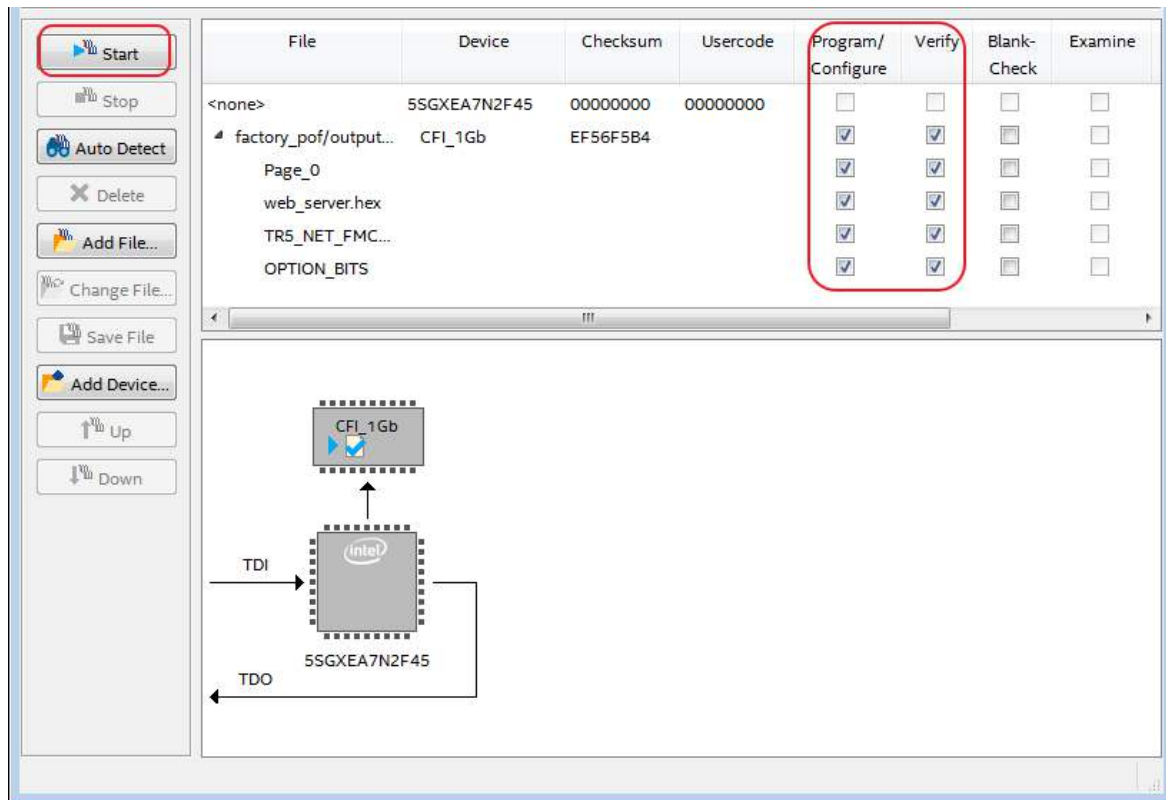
Start
Stop
Auto Detect
Delete
Add File...
Change File...
Save File
Add Device...
Up
Down

| File | Device | Checksum | Usercode | Program/ Configure | Verify | Blank-Check | Examine |
|---|---|---|---|---|---|---|---|
| <none> | 5SGXEA7N2F45 | 00000000 | 00000000 | | | | |
| factory_pof/output... | CFI_1Gb | EF56F5B4 | | | | | |
| Page_0 | | | | | | | |
| web_server.hex | | | | | | | |
| TR5_NET_FMC... | | | | | | | |
| OPTION_BITS | | | | | | | |

CFI_1Gb
intel
TDI
5SGXEA7N2F45
TDO